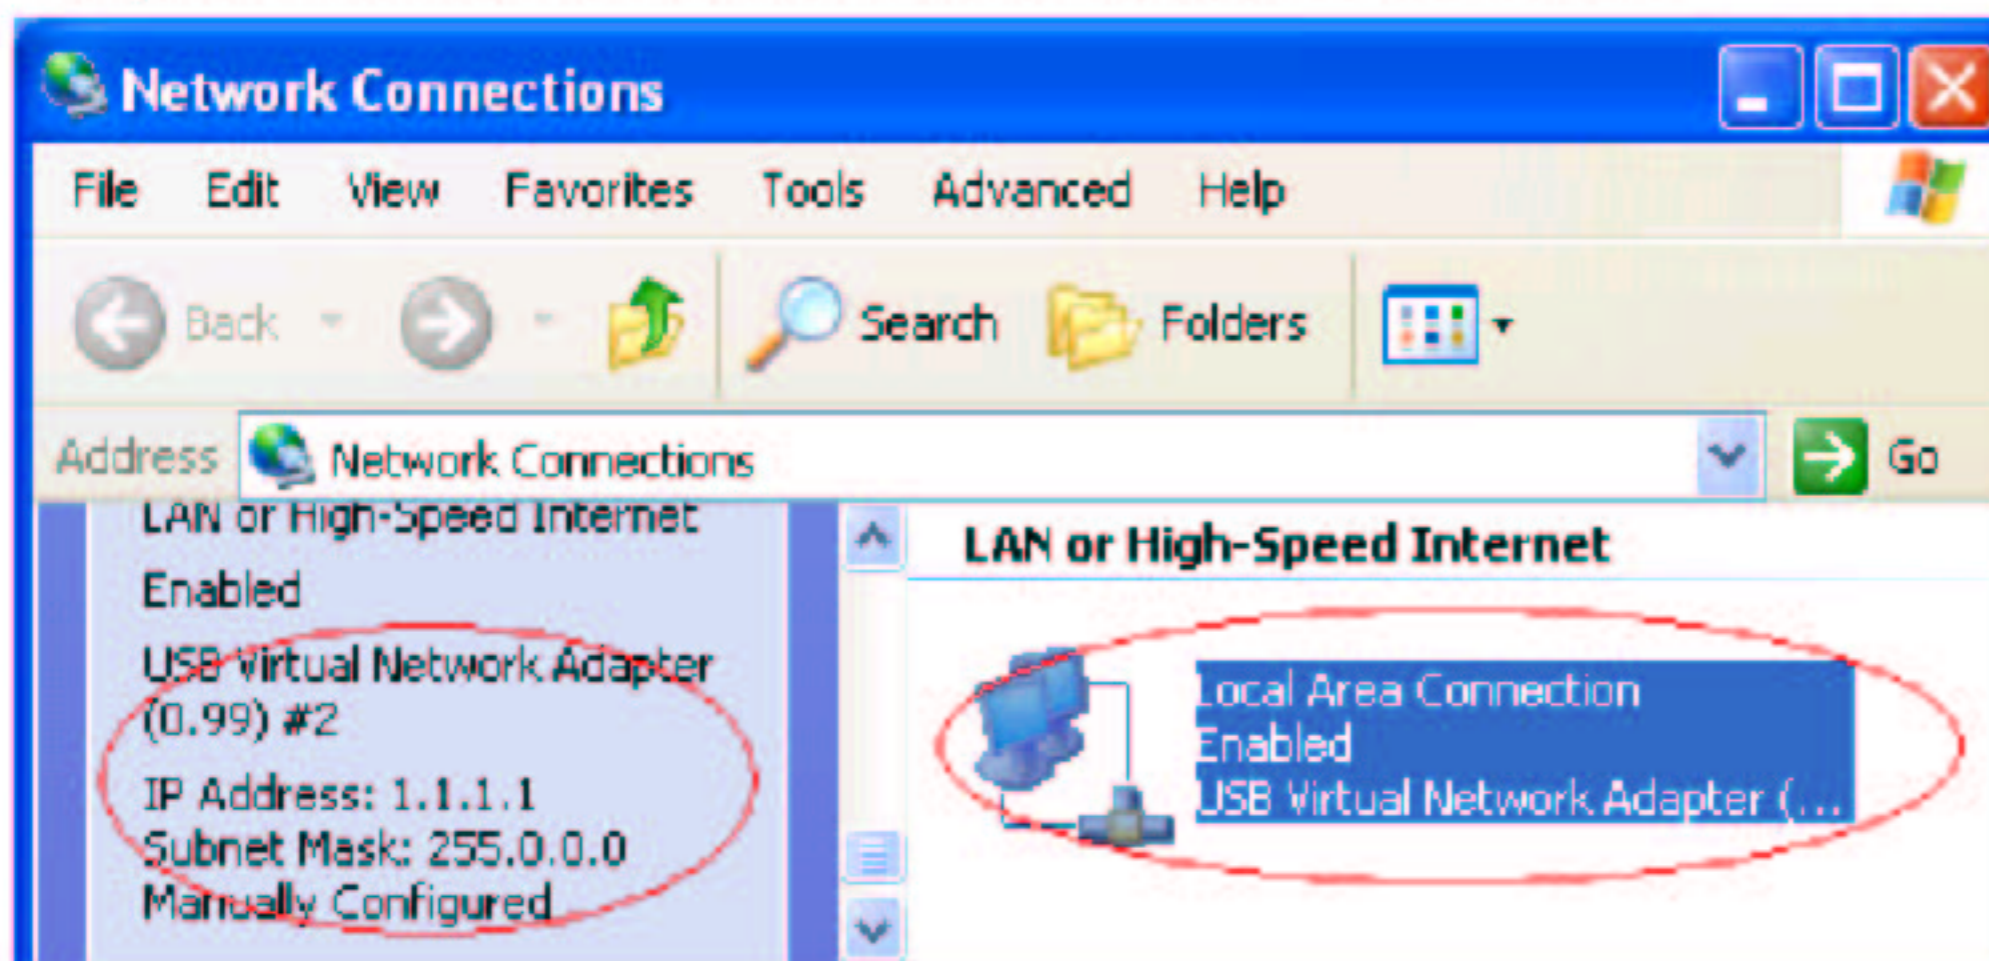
Network Connections

File Edit View Favorites Tools Advanced Help

Back Search Folders

Address Network Connections Go

LAN or High-Speed Internet
Enabled
USB Virtual Network Adapter (0.99) #2
IP Address: 1.1.1.1
Subnet Mask: 255.0.0.0
Manually Configured

LAN or High-Speed Internet

Local Area Connection
Enabled
USB Virtual Network Adapter (...